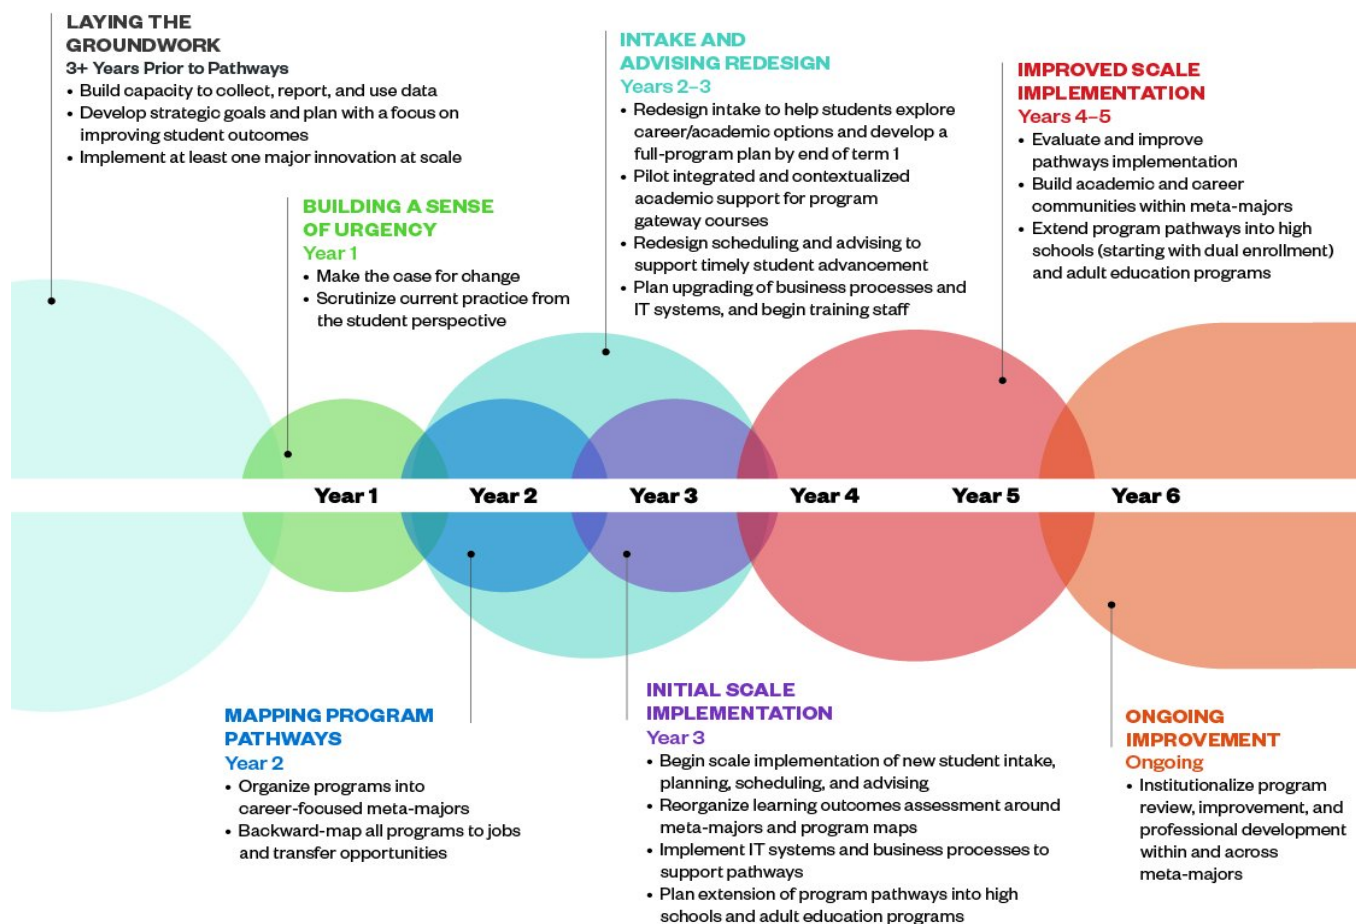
LAYING THE GROUNDWORK
3+ Years Prior to Pathways
• Build capacity to collect, report, and use data
• Develop strategic goals and plan with a focus on improving student outcomes
• Implement at least one major innovation at scale

BUILDING A SENSE OF URGENCY
Year 1
• Make the case for change
• Scrutinize current practice from the student perspective

INTAKE AND ADVISING REDESIGN
Years 2–3
• Redesign intake to help students explore career/academic options and develop a full-program plan by end of term 1
• Pilot integrated and contextualized academic support for program gateway courses
• Redesign scheduling and advising to support timely student advancement
• Plan upgrading of business processes and IT systems, and begin training staff

IMPROVED SCALE IMPLEMENTATION
Years 4–5
• Evaluate and improve pathways implementation
• Build academic and career communities within meta-majors
• Extend program pathways into high schools (starting with dual enrollment) and adult education programs

Year 1 Year 2 Year 3 Year 4 Year 5 Year 6

MAPPING PROGRAM PATHWAYS
Year 2
• Organize programs into career-focused meta-majors
• Backward-map all programs to jobs and transfer opportunities

INITIAL SCALE IMPLEMENTATION
Year 3
• Begin scale implementation of new student intake, planning, scheduling, and advising
• Reorganize learning outcomes assessment around meta-majors and program maps
• Implement IT systems and business processes to support pathways
• Plan extension of program pathways into high schools and adult education programs

ONGOING IMPROVEMENT
Ongoing
• Institutionalize program review, improvement, and professional development within and across meta-majors